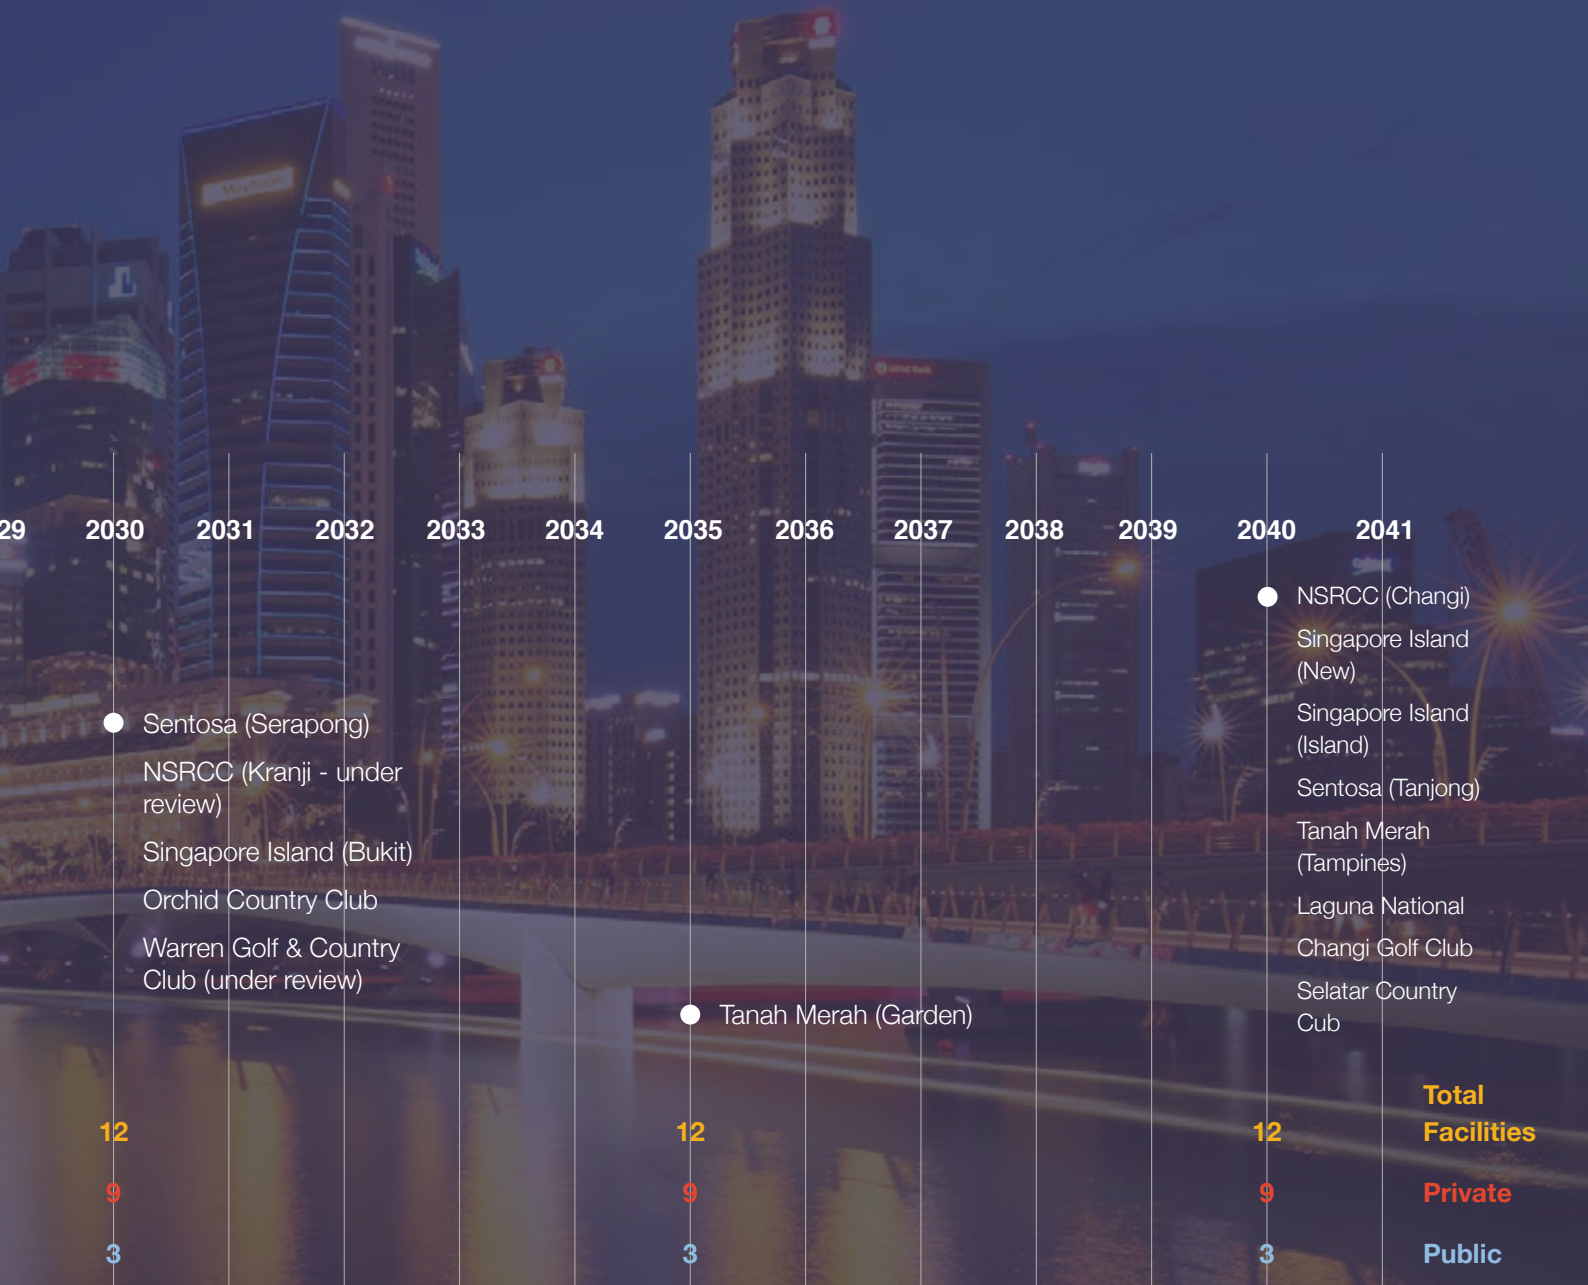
29 2030 2031 2032 2033 2034 2035 2036 2037 2038 2039 2040 2041

NSRCC (Changi)
Singapore Island (New)
Singapore Island (Island)
Sentosa (Tanjong)
Tanah Merah (Tampines)
Laguna National
Changi Golf Club
Selatar Country Cub

Sentosa (Serapong)
NSRCC (Kranji - under review)
Singapore Island (Bukit)
Orchid Country Club
Warren Golf & Country Club (under review)

Tanah Merah (Garden)

12 12 12 Total Facilities
9 9 9 Private
3 3 3 Public